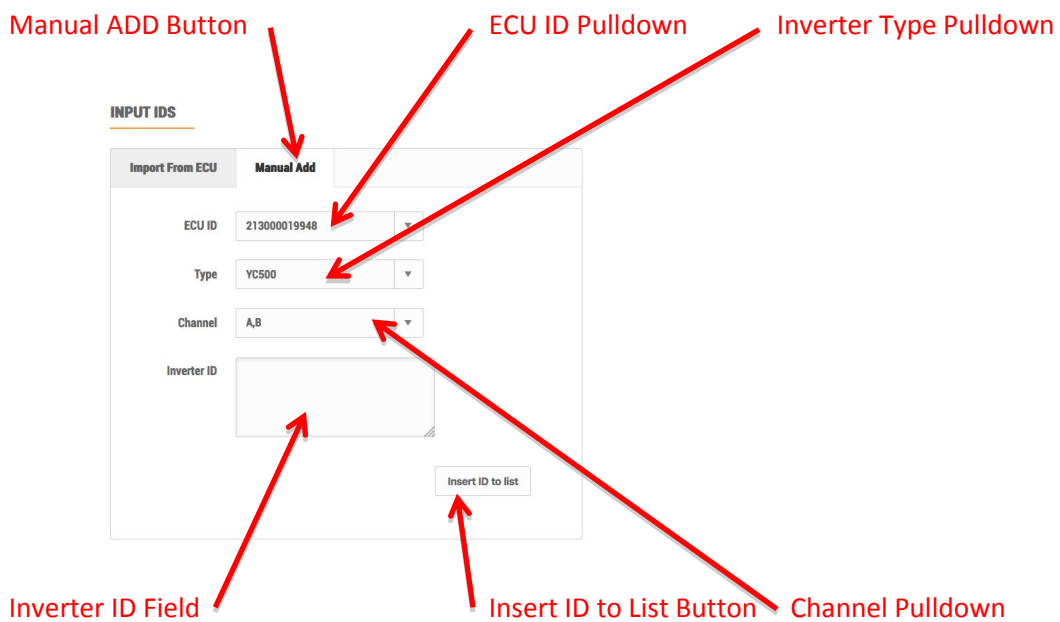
Manual ADD Button

ECU ID Pulldown

Inverter Type Pulldown

INPUT IDS

Import From ECU

Manual Add

ECU ID
213000019948

Type
YC500

Channel
A,B

Inverter ID

Insert ID to list

Inverter ID Field

Insert ID to List Button

Channel Pulldown